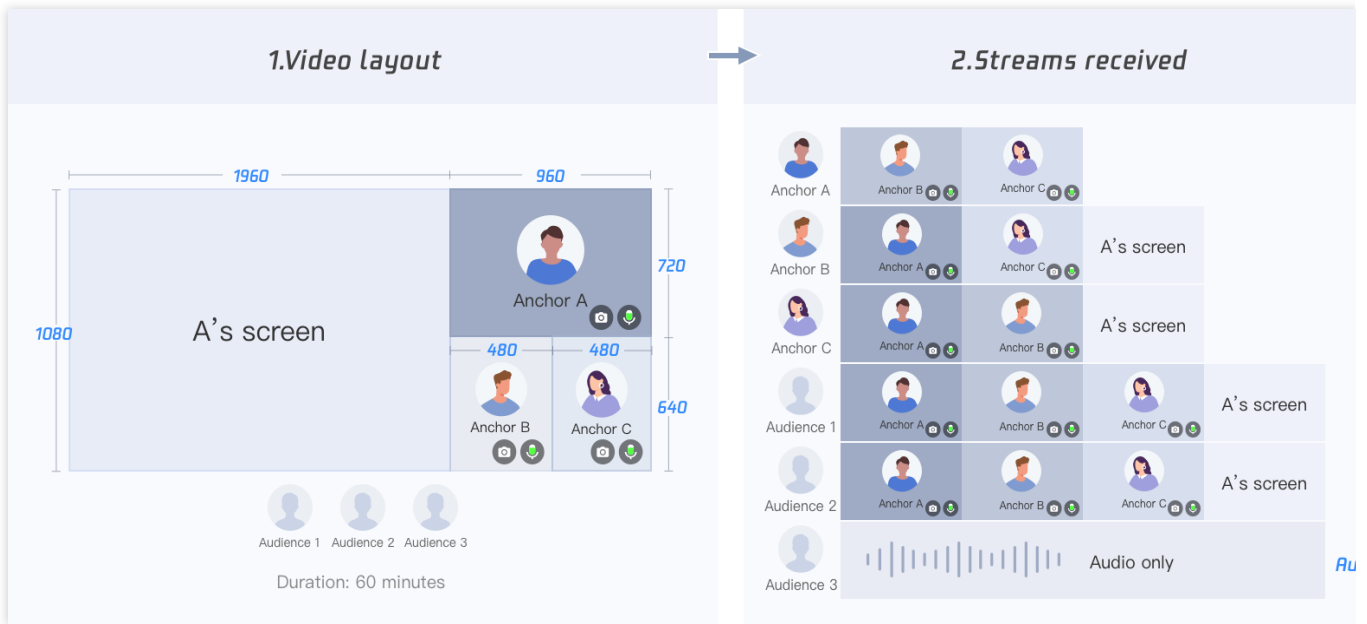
1.Video layout

1960

960

1080

720

640

A’s screen

Anchor A

480

480

Anchor B

Anchor C

Audience 1 Audience 2 Audience 3

Duration: 60 minutes

2.Streams received

Anchor A

Anchor B

Anchor C

Anchor B

Anchor A

Anchor C

A’s screen

Anchor C

Anchor A

Anchor B

A’s screen

Audience 1

Anchor A

Anchor B

Anchor C

A’s screen

Audience 2

Anchor A

Anchor B

Anchor C

A’s screen

Audience 3

Audio only

Au